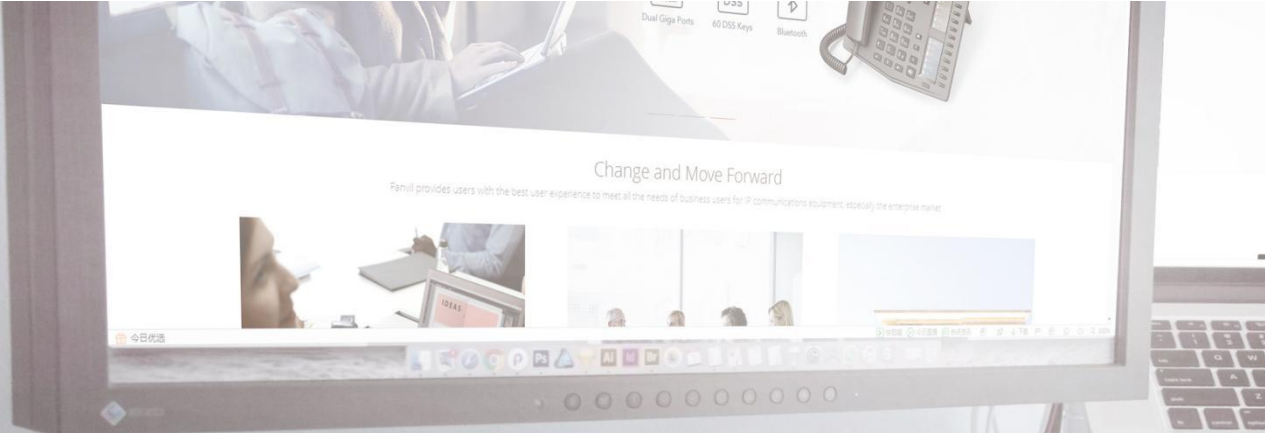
Dual Giga Ports
60 DSS Keys
Bluetooth

Change and Move Forward

Fanvil provides users with the best user experience to meet all the needs of business users for IP communications equipment, especially the enterprise market.

IDEAS

今日优选